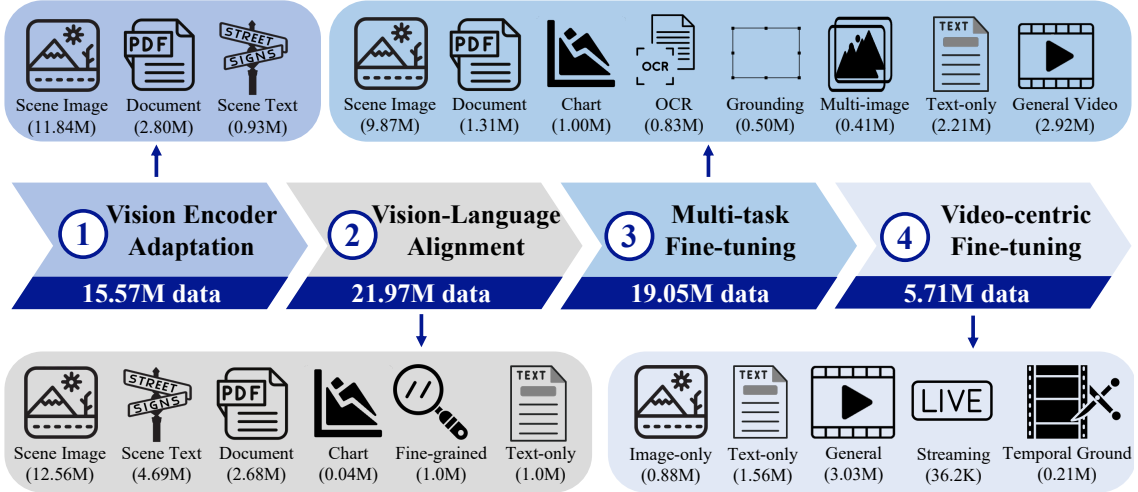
PDF
STREET
SIGNS
Scene Image (11.84M)
Document (2.80M)
Scene Text (0.93M)

PDF
OCR
TEXT
Scene Image (9.87M)
Document (1.31M)
Chart (1.00M)
OCR (0.83M)
Grounding (0.50M)
Multi-image (0.41M)
Text-only (2.21M)
General Video (2.92M)

1 Vision Encoder Adaptation
15.57M data

2 Vision-Language Alignment
21.97M data

3 Multi-task Fine-tuning
19.05M data

4 Video-centric Fine-tuning
5.71M data

STREET
SIGNS
PDF
TEXT
Scene Image (12.56M)
Scene Text (4.69M)
Document (2.68M)
Chart (0.04M)
Fine-grained (1.0M)
Text-only (1.0M)

TEXT
LIVE
Image-only (0.88M)
Text-only (1.56M)
General (3.03M)
Streaming (36.2K)
Temporal Ground (0.21M)